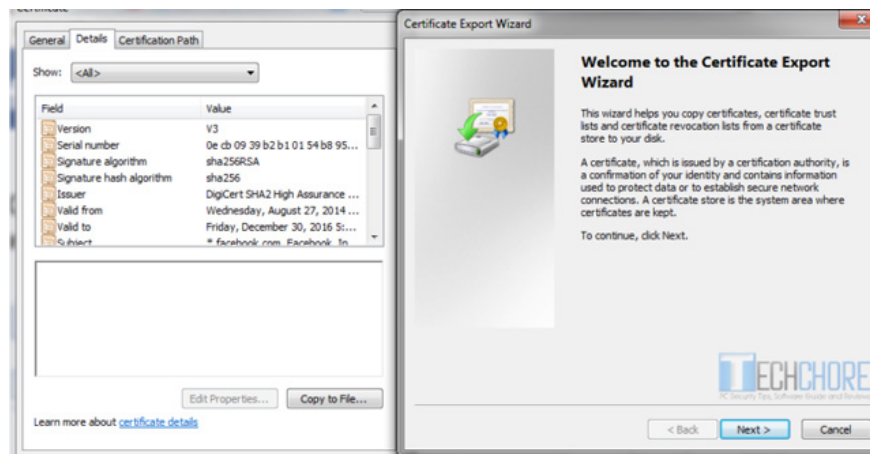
General Details Certification Path

Show: <All>

| Field | Value |
|---|---|
| Version | V3 |
| Serial number | 0e cb 09 39 b2 b1 01 54 b8 95... |
| Signature algorithm | sha256RSA |
| Signature hash algorithm | sha256 |
| Issuer | DigiCert SHA2 High Assurance ... |
| Valid from | Wednesday, August 27, 2014 ... |
| Valid to | Friday, December 30, 2016 5:... |
| Subject | \*.facebook.com, Facebook, In... |

Edit Properties... Copy to File...

Learn more about certificate details

Certificate Export Wizard

Welcome to the Certificate Export Wizard

This wizard helps you copy certificates, certificate trust lists and certificate revocation lists from a certificate store to your disk.

A certificate, which is issued by a certification authority, is a confirmation of your identity and contains information used to protect data or to establish secure network connections. A certificate store is the system area where certificates are kept.

To continue, click Next.

TECHCHORE
PC Security Tips, Software Guide and Reviews

< Back Next > Cancel